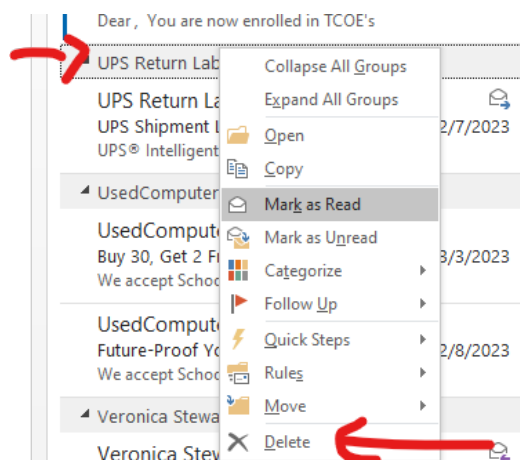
Dear，You are now enrolled in TCOE's

UPS Return Lab

UPS Return La
UPS Shipment L
UPS® Intelligent
2/7/2023

UsedComputer

UsedCompute
Buy 30, Get 2 F
We accept Schoo
3/3/2023

UsedCompute
Future-Proof Yo
We accept Schoo
2/8/2023

Veronica Stewa

Veronica Stev

Collapse All Groups
Expand All Groups
Open
Copy
Mark as Read
Mark as Unread
Categorize
Follow Up
Quick Steps
Rules
Move
Delete